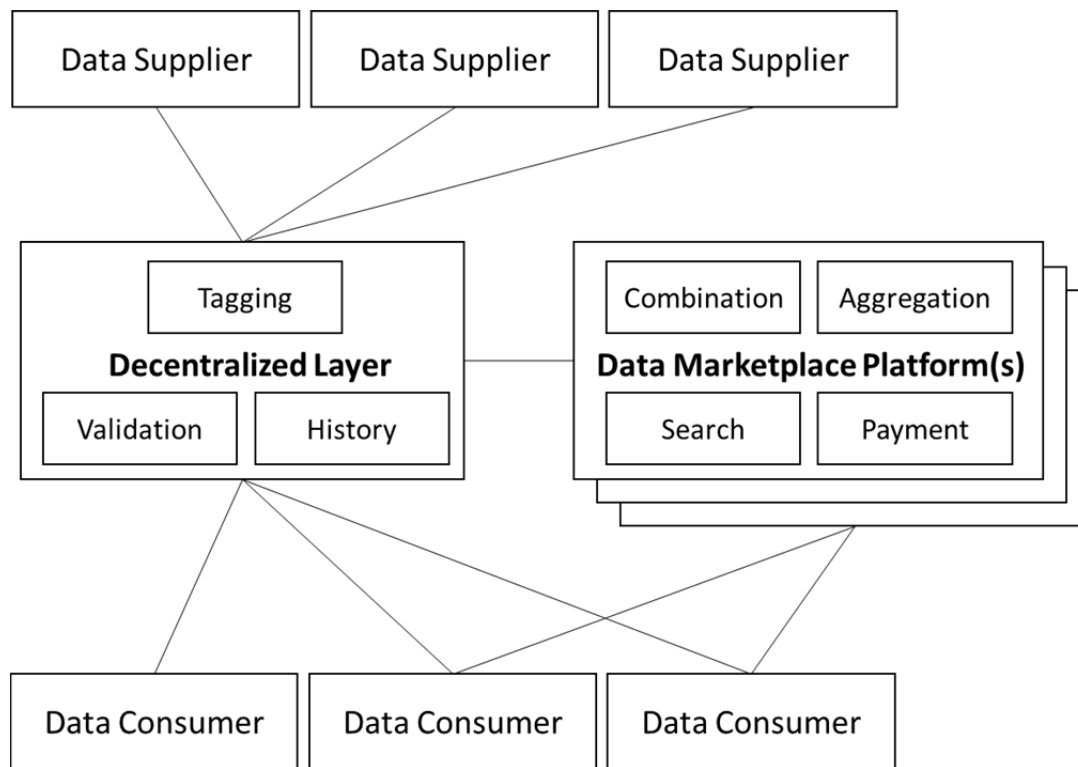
Data Supplier
Data Supplier
Data Supplier

Tagging
Decentralized Layer
Validation
History

Combination
Aggregation
Data Marketplace Platform(s)
Search
Payment

Data Consumer
Data Consumer
Data Consumer